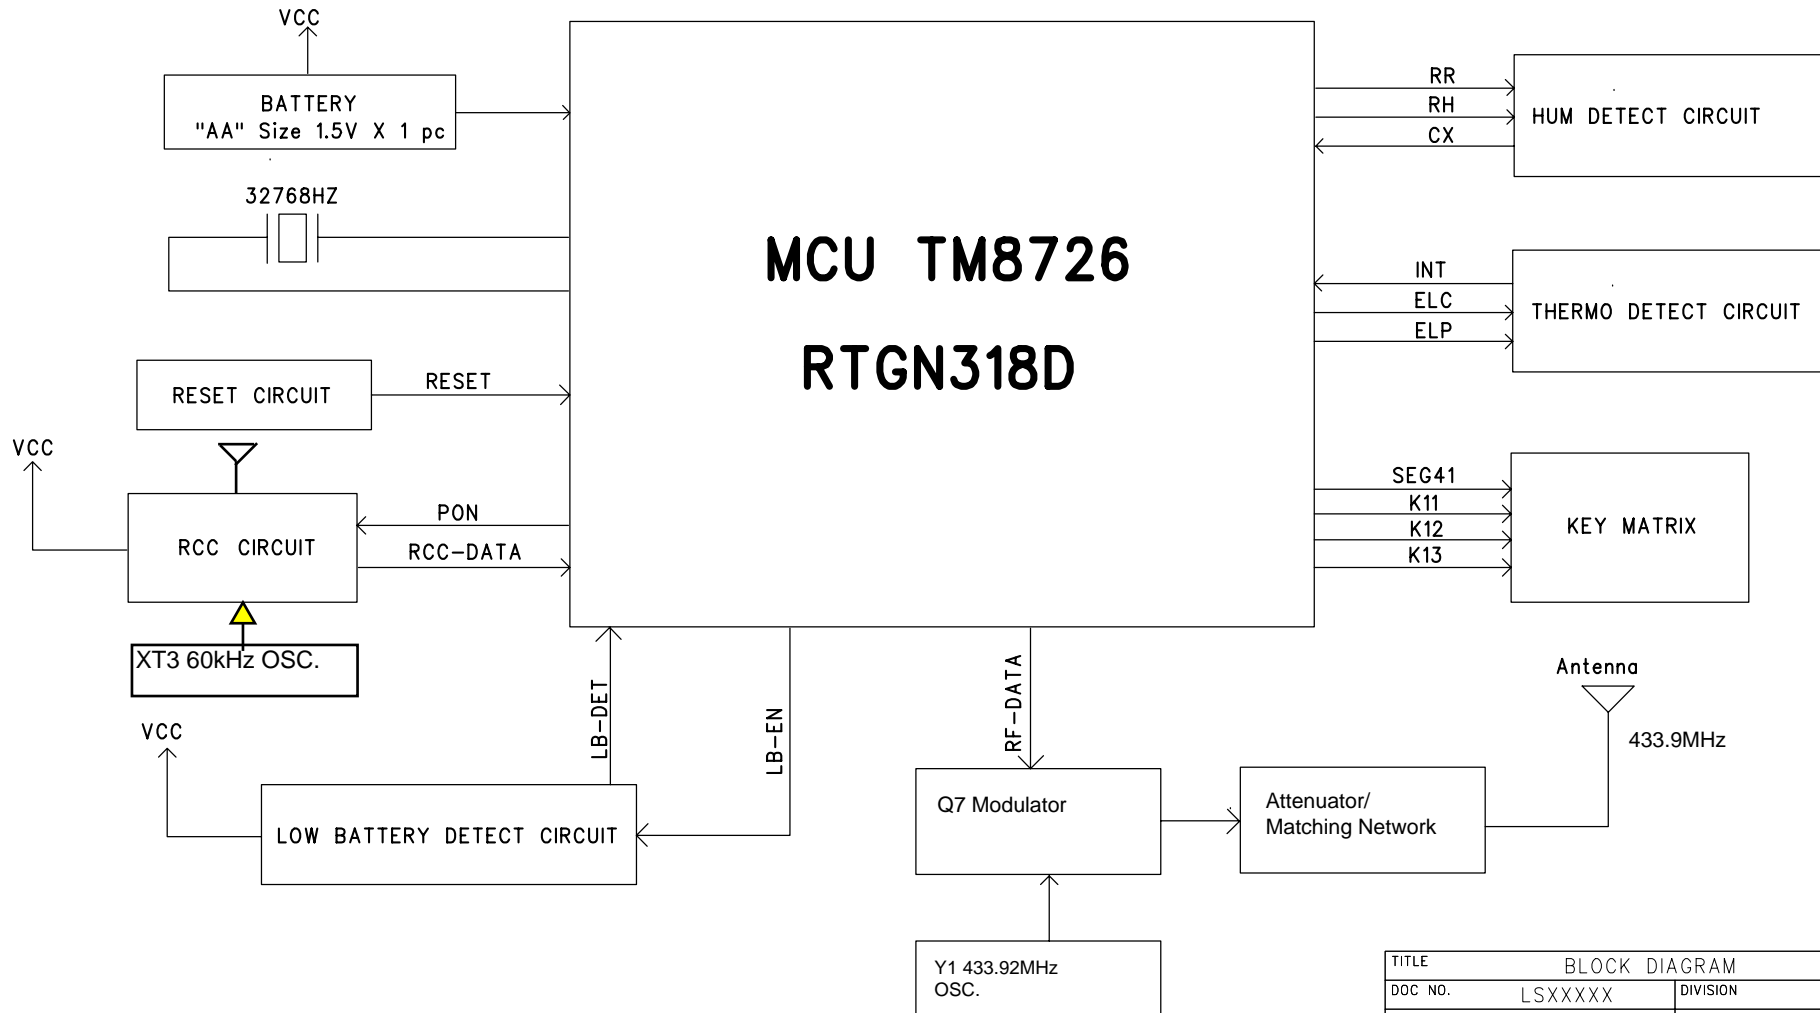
VCC

BATTERY
"AA" Size 1.5V X 1 pc

32768HZ

MCU TM8726

RTGN318D

RR
RH
CX

HUM DETECT CIRCUIT

INT
ELC
ELP

THERMO DETECT CIRCUIT

RESET CIRCUIT

RESET

VCC

RCC CIRCUIT

PON
RCC-DATA

SEG41
K11
K12
K13

KEY MATRIX

XT3 60kHz OSC.

LB-DET

LB-EN

RF-DATA

Antenna

433.9MHz

VCC

LOW BATTERY DETECT CIRCUIT

Q7 Modulator

Attenuator/
Matching Network

Y1 433.92MHz
OSC.

| TITLE | BLOCK DIAGRAM | |
|---|---|---|
| DOC NO. | LSXXXXX | DIVISION |